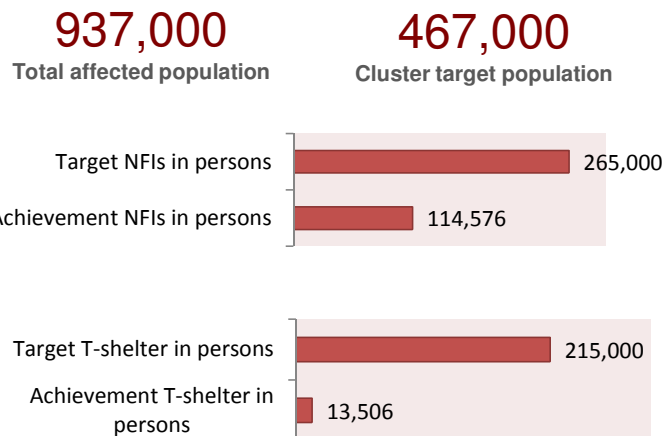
937,000
Total affected population

467,000
Cluster target population

Target NFIs in persons 265,000
Achievement NFIs in persons 114,576

Target T-shelter in persons 215,000
Achievement T-shelter in persons 13,506